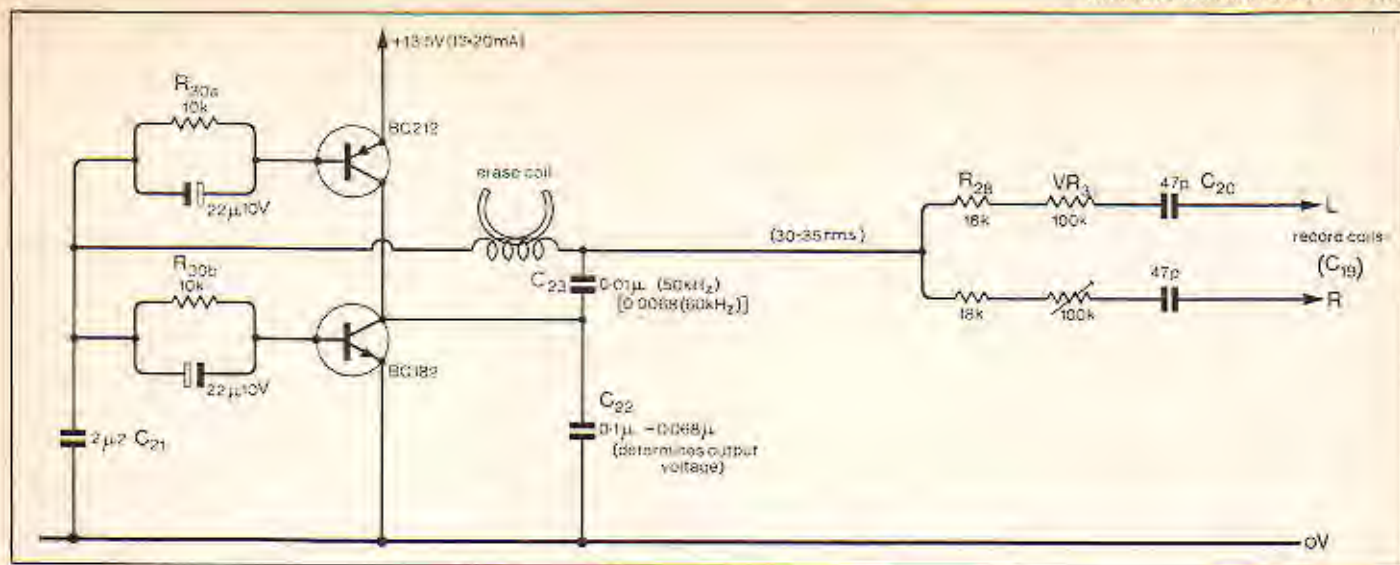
+13.5V (15-20mA)

$R_{30a}$
10k

BC212

$22\mu$ 10V

erase coil

$R_{28}$
18k

$VR_3$
100k

47p $C_{20}$

L

(30-35 rms)

record coils
($C_{19}$)

$R_{30b}$
10k

$C_{23}$ $0{\cdot}01\mu$ (50kHz)
[0·0068 (60kHz)]

18k

100k

47p

R

BC182

$22\mu$ 10V

$C_{22}$
$0{\cdot}1\mu$ – $0{\cdot}068\mu$
(determines output voltage)

$2\mu2$ $C_{21}$

0V